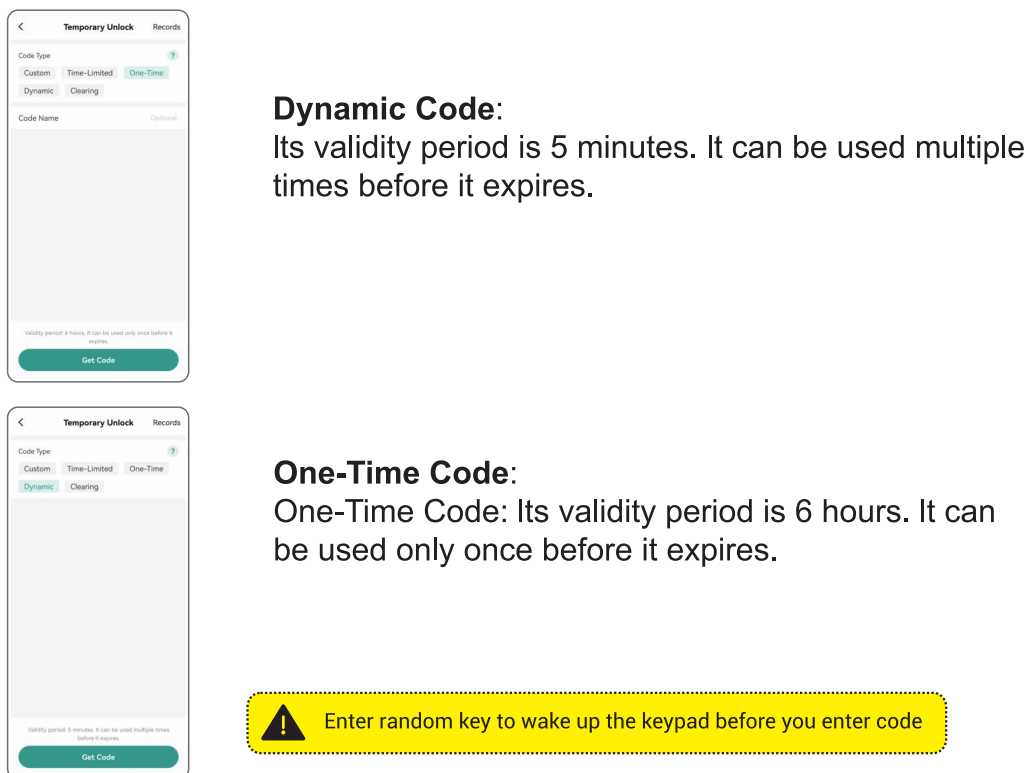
Temporary Unlock Records

Code Type ?

Custom Time-Limited One-Time

Dynamic Clearing

Code Name Optional

Validity period: 6 hours. It can be used only once before it expires.

Get Code

Dynamic Code:
Its validity period is 5 minutes. It can be used multiple times before it expires.

Temporary Unlock Records

Code Type ?

Custom Time-Limited One-Time

Dynamic Clearing

Validity period: 5 minutes. It can be used multiple times before it expires.

Get Code

One-Time Code:
One-Time Code: Its validity period is 6 hours. It can be used only once before it expires.

Enter random key to wake up the keypad before you enter code